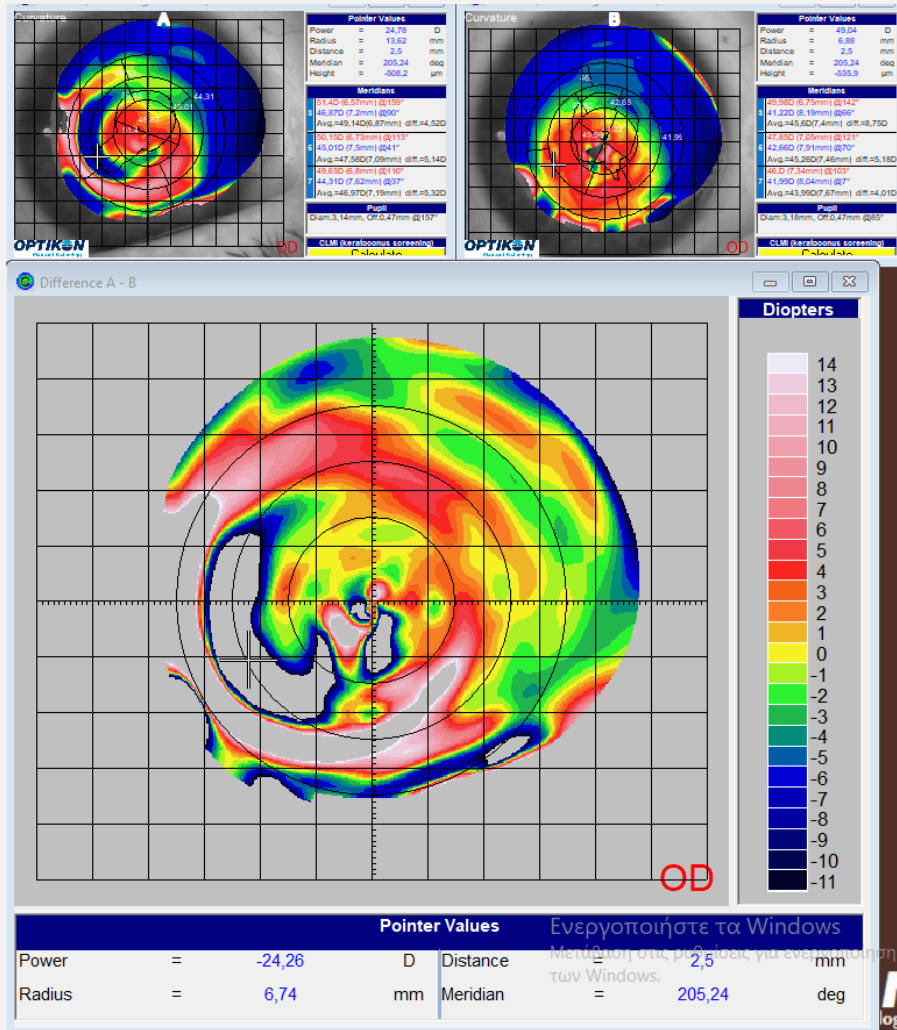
Curvature
A
Pointer Values
| Power | = | 24,78 | D |
|---|---|---|---|
| Radius | = | 13,62 | mm |
| Distance | = | 2,5 | mm |
| Meridian | = | 205,24 | deg |
| Height | = | -508,2 | µm |

44,31
45,01
Meridians
51,4D (6,57mm) @159°
46,87D (7,2mm) @90°
Avg.=49,14D(6,87mm) diff.=4,52D
50,15D (6,73mm) @113°
45,01D (7,5mm) @41°
Avg.=47,58D(7,09mm) diff.=5,14D
49,63D (6,8mm) @110°
44,31D (7,62mm) @37°
Avg.=46,97D(7,19mm) diff.=5,32D
Pupil
Diam.3,14mm, Off.0,47mm @157°
CLMI (keratoconus screening)
Calculate
OPTIKON
OD

Curvature
B
Pointer Values
| Power | = | 49,04 | D |
|---|---|---|---|
| Radius | = | 6,88 | mm |
| Distance | = | 2,5 | mm |
| Meridian | = | 205,24 | deg |
| Height | = | -535,9 | µm |

46
42,65
49,98
41,99
Meridians
49,98D (6,75mm) @142°
41,22D (8,19mm) @66°
Avg.=45,6D(7,4mm) diff.=8,75D
47,85D (7,05mm) @121°
42,66D (7,91mm) @70°
Avg.=45,26D(7,46mm) diff.=5,18D
46,D (7,34mm) @103°
41,99D (8,04mm) @7°
Avg.=43,99D(7,67mm) diff.=4,01D
Pupil
Diam.3,18mm, Off.0,47mm @85°
CLMI (keratoconus screening)
Calculate
OPTIKON
OD

Difference A - B
Diopters
14
13
12
11
10
9
8
7
6
5
4
3
2
1
0
-1
-2
-3
-4
-5
-6
-7
-8
-9
-10
-11
OD

Pointer Values
| Power | = | -24,26 | D | Distance | = | 2,5 | mm |
|---|---|---|---|---|---|---|---|
| Radius | = | 6,74 | mm | Meridian | = | 205,24 | deg |

Ενεργοποιήστε τα Windows
Μεταβείτε στις ρυθμίσεις για ενεργοποίηση των Windows.